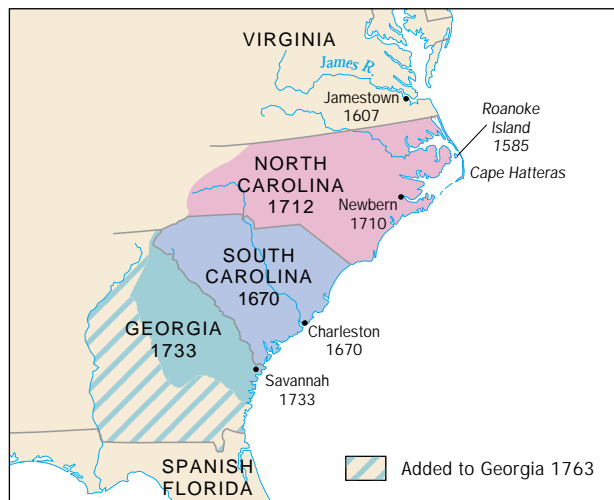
VIRGINIA
James R.
Jamestown
1607
Roanoke
Island
1585
Cape Hatteras
NORTH
CAROLINA
1712
Newbern
1710
SOUTH
CAROLINA
1670
GEORGIA
1733
Charleston
1670
Savannah
1733
SPANISH
FLORIDA
Added to Georgia 1763